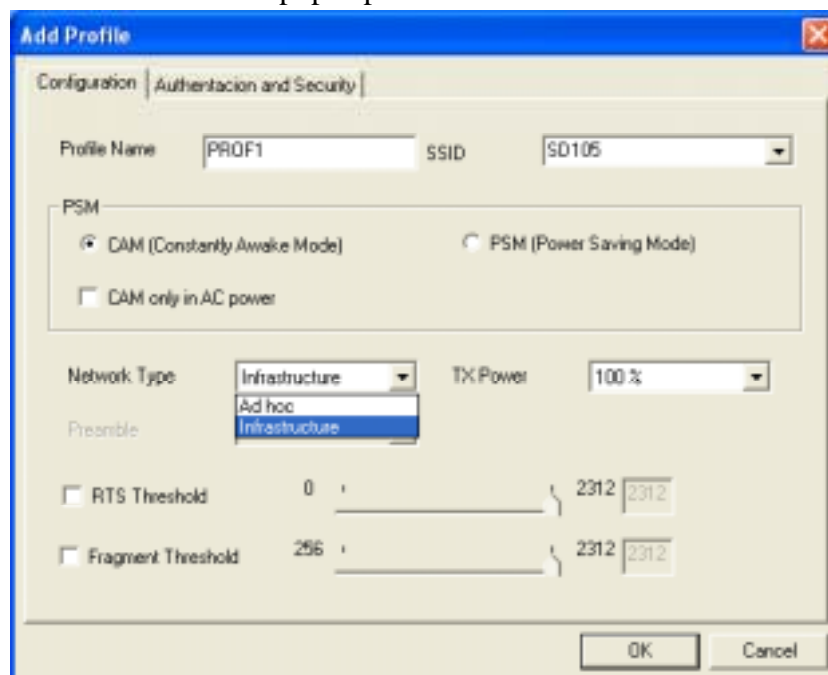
Add Profile

Configuration | Authentacion and Security

Profile Name PROF1 SSID SD105

PSM

CAM (Constantly Awake Mode) PSM (Power Saving Mode)

CAM only in AC power

Network Type Infrastructure TX Power 100 %

Ad hoc
Infrastructure

Preamble

RTS Threshold 0 2312 2312

Fragment Threshold 256 2312 2312

OK Cancel